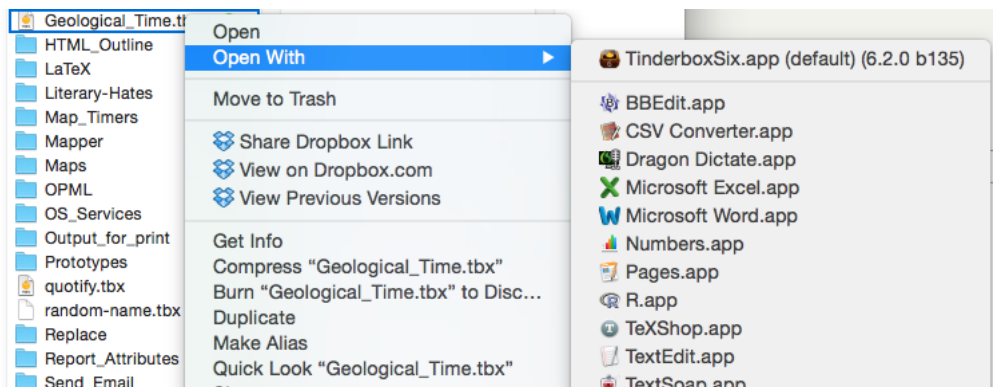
Geological_Time.tbx
HTML_Outline
LaTeX
Literary-Hates
Map_Timers
Mapper
Maps
OPML
OS_Services
Output_for_print
Prototypes
quotify.tbx
random-name.tbx
Replace
Report_Attributes
Send_Email

Open
Open With
Move to Trash
Share Dropbox Link
View on Dropbox.com
View Previous Versions
Get Info
Compress "Geological_Time.tbx"
Burn "Geological_Time.tbx" to Disc...
Duplicate
Make Alias
Quick Look "Geological_Time.tbx"

TinderboxSix.app (default) (6.2.0 b135)
BBEdit.app
CSV Converter.app
Dragon Dictate.app
Microsoft Excel.app
Microsoft Word.app
Numbers.app
Pages.app
R.app
TeXShop.app
TextEdit.app
TextSoap.app